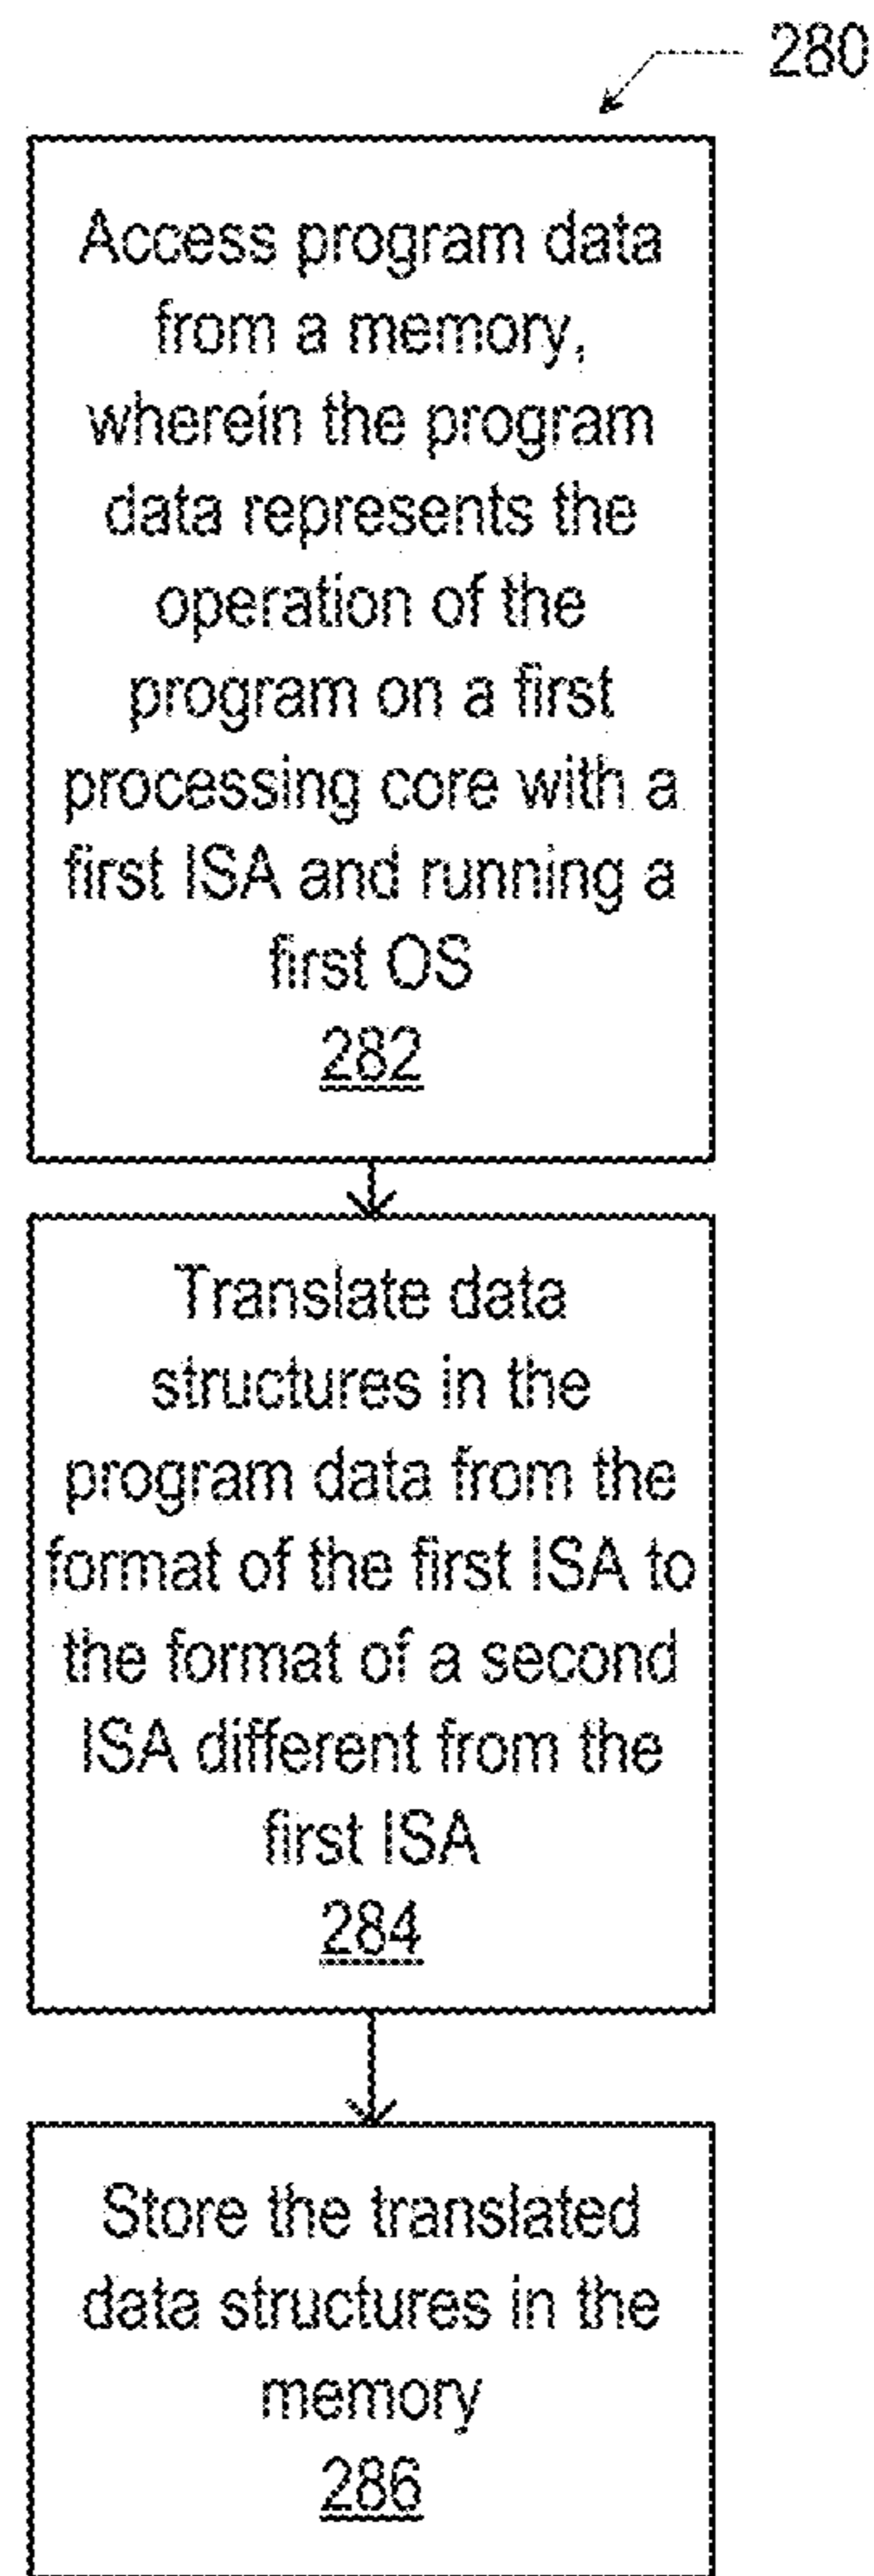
280

Access program data from a memory, wherein the program data represents the operation of the program on a first processing core with a first ISA and running a first OS
282

Translate data structures in the program data from the format of the first ISA to the format of a second ISA different from the first ISA
284

Store the translated data structures in the memory
286